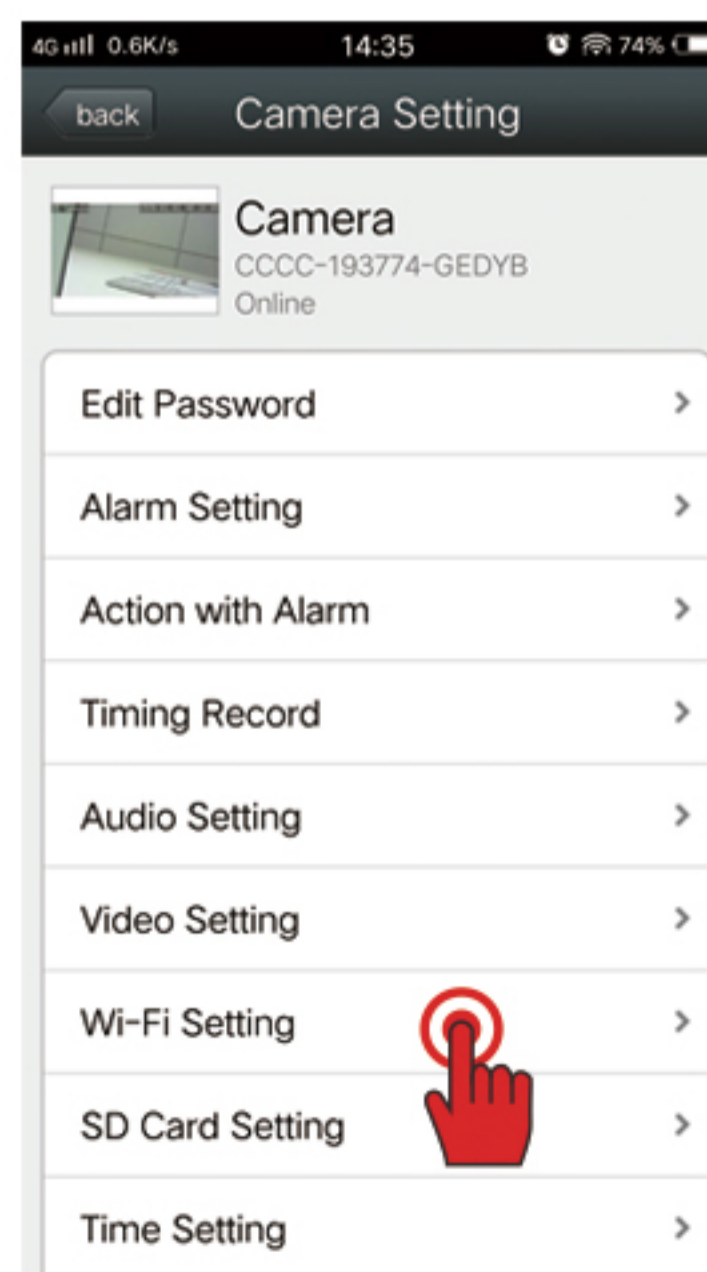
4G 0.6K/s 14:35 74%

back Camera Setting

Camera
CCCC-193774-GEDYB
Online

Edit Password >

Alarm Setting >

Action with Alarm >

Timing Record >

Audio Setting >

Video Setting >

Wi-Fi Setting >

SD Card Setting >

Time Setting >